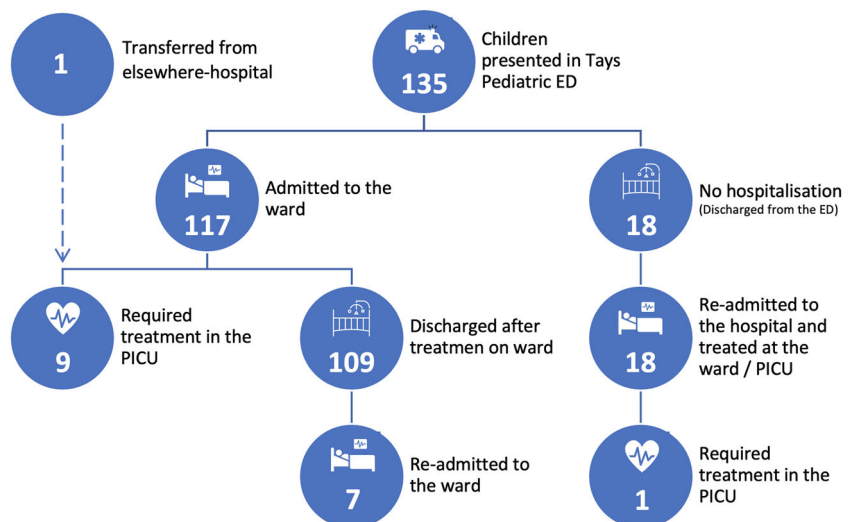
1 Transferred from elsewhere-hospital

135 Children presented in Tays Pediatric ED

117 Admitted to the ward

18 No hospitalisation (Discharged from the ED)

9 Required treatment in the PICU

109 Discharged after treatmen on ward

18 Re-admitted to the hospital and treated at the ward / PICU

7 Re-admitted to the ward

1 Required treatment in the PICU